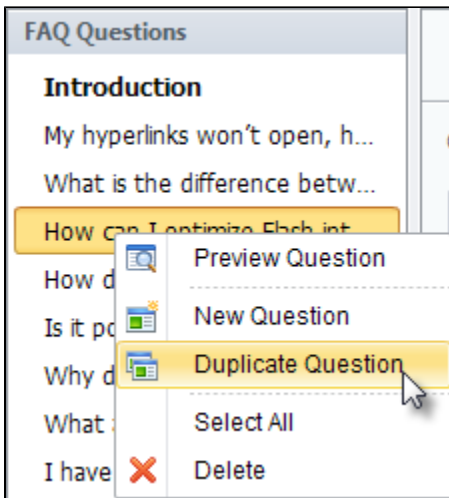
FAQ Questions

Introduction

My hyperlinks won't open, h...

What is the difference betw...

How can I optimize Flash int...

How d

Is it po

Why d

What

I have

Preview Question

New Question

Duplicate Question

Select All

Delete